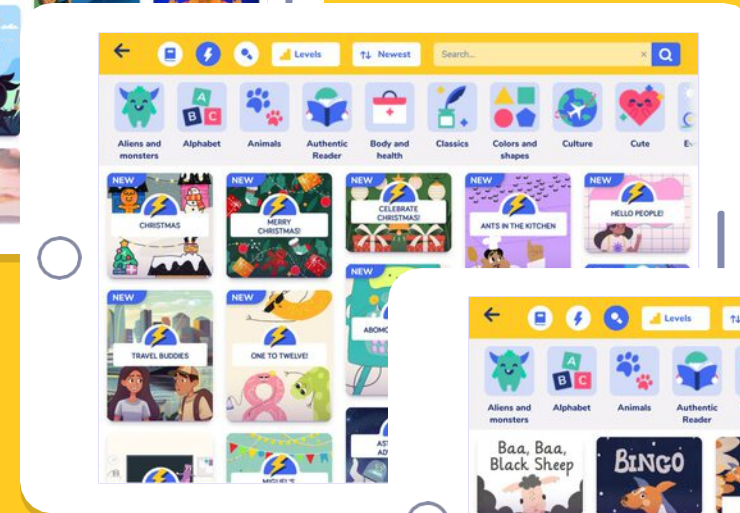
Levels
Newest
Search...

Aliens and monsters
Alphabet
Animals
Authentic Reader
Body and health
Classics
Colors and shapes
Culture
Cute
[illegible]

NEW
CHRISTMAS
NEW
MERRY CHRISTMAS!
NEW
CELEBRATE CHRISTMAS!
NEW
ANTS IN THE KITCHEN
NEW
HELLO PEOPLE!
NEW
TRAVEL BUDDIES
NEW
ONE TO TWELVE!
NEW
ABOM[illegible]
AST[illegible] AD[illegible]
MIGUEL'S

Levels
Aliens and monsters
Alphabet
Animals
Authentic Reader
Baa, Baa, Black Sheep
BINGO